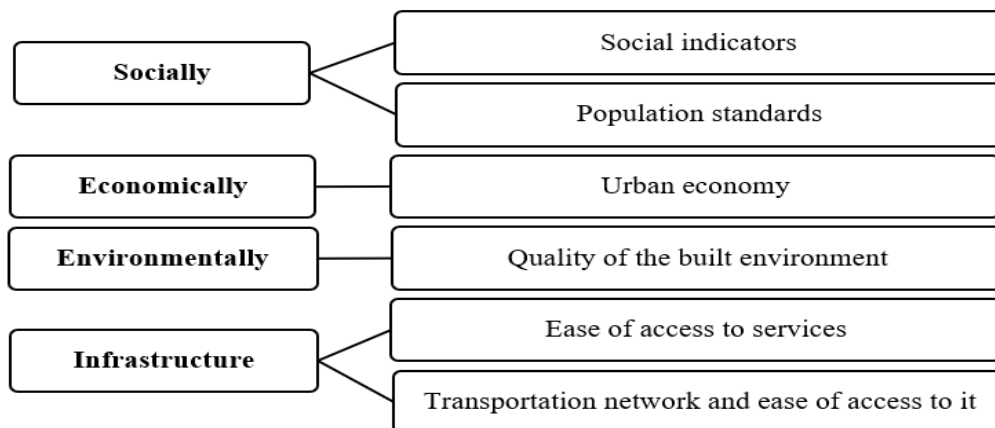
Socially

Social indicators

Population standards

Economically

Urban economy

Environmentally

Quality of the built environment

Infrastructure

Ease of access to services

Transportation network and ease of access to it